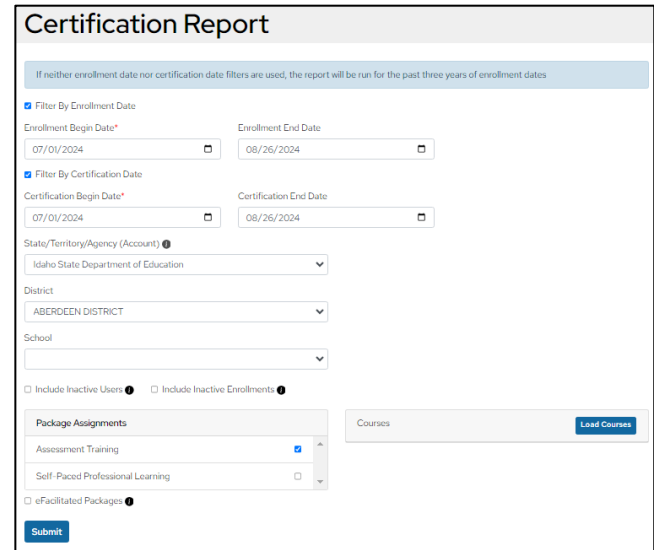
Certification Report

If neither enrollment date nor certification date filters are used, the report will be run for the past three years of enrollment dates

Filter By Enrollment Date

Enrollment Begin Date*
07/01/2024

Enrollment End Date
08/26/2024

Filter By Certification Date

Certification Begin Date*
07/01/2024

Certification End Date
08/26/2024

State/Territory/Agency (Account)
Idaho State Department of Education

District
ABERDEEN DISTRICT

School

Include Inactive Users
Include Inactive Enrollments

Package Assignments
Assessment Training
Self-Paced Professional Learning

Courses
Load Courses

eFacilitated Packages

Submit